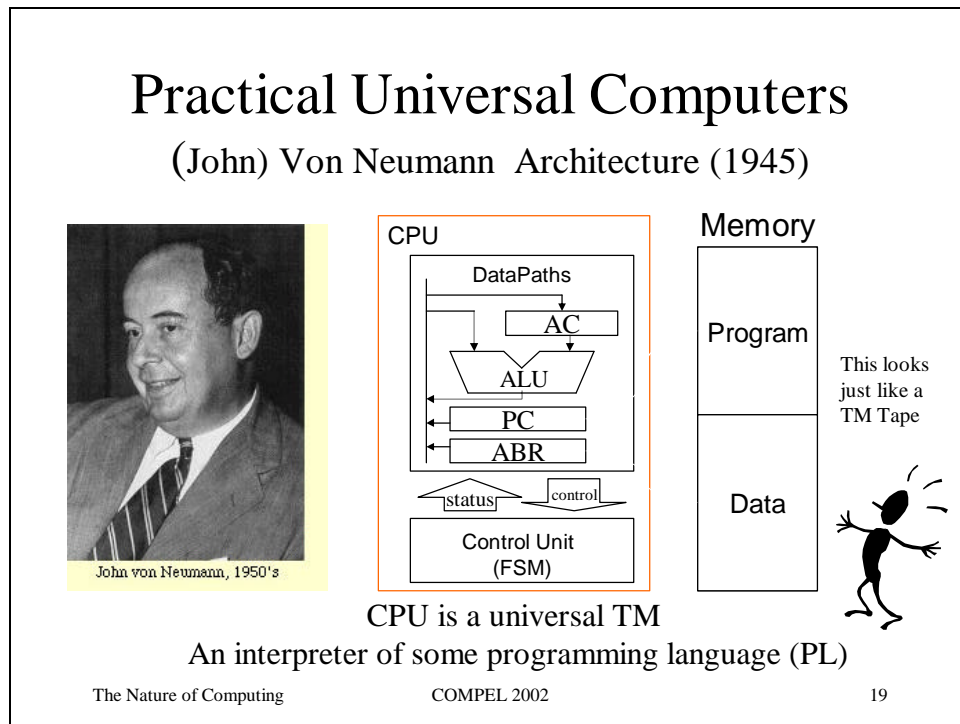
Practical Universal Computers

(John) Von Neumann Architecture (1945)

John von Neumann, 1950's

CPU

DataPaths

AC

ALU

PC

ABR

status

control

Control Unit (FSM)

Memory

Program

Data

This looks just like a TM Tape

CPU is a universal TM

An interpreter of some programming language (PL)

The Nature of Computing

COMPEL 2002

19